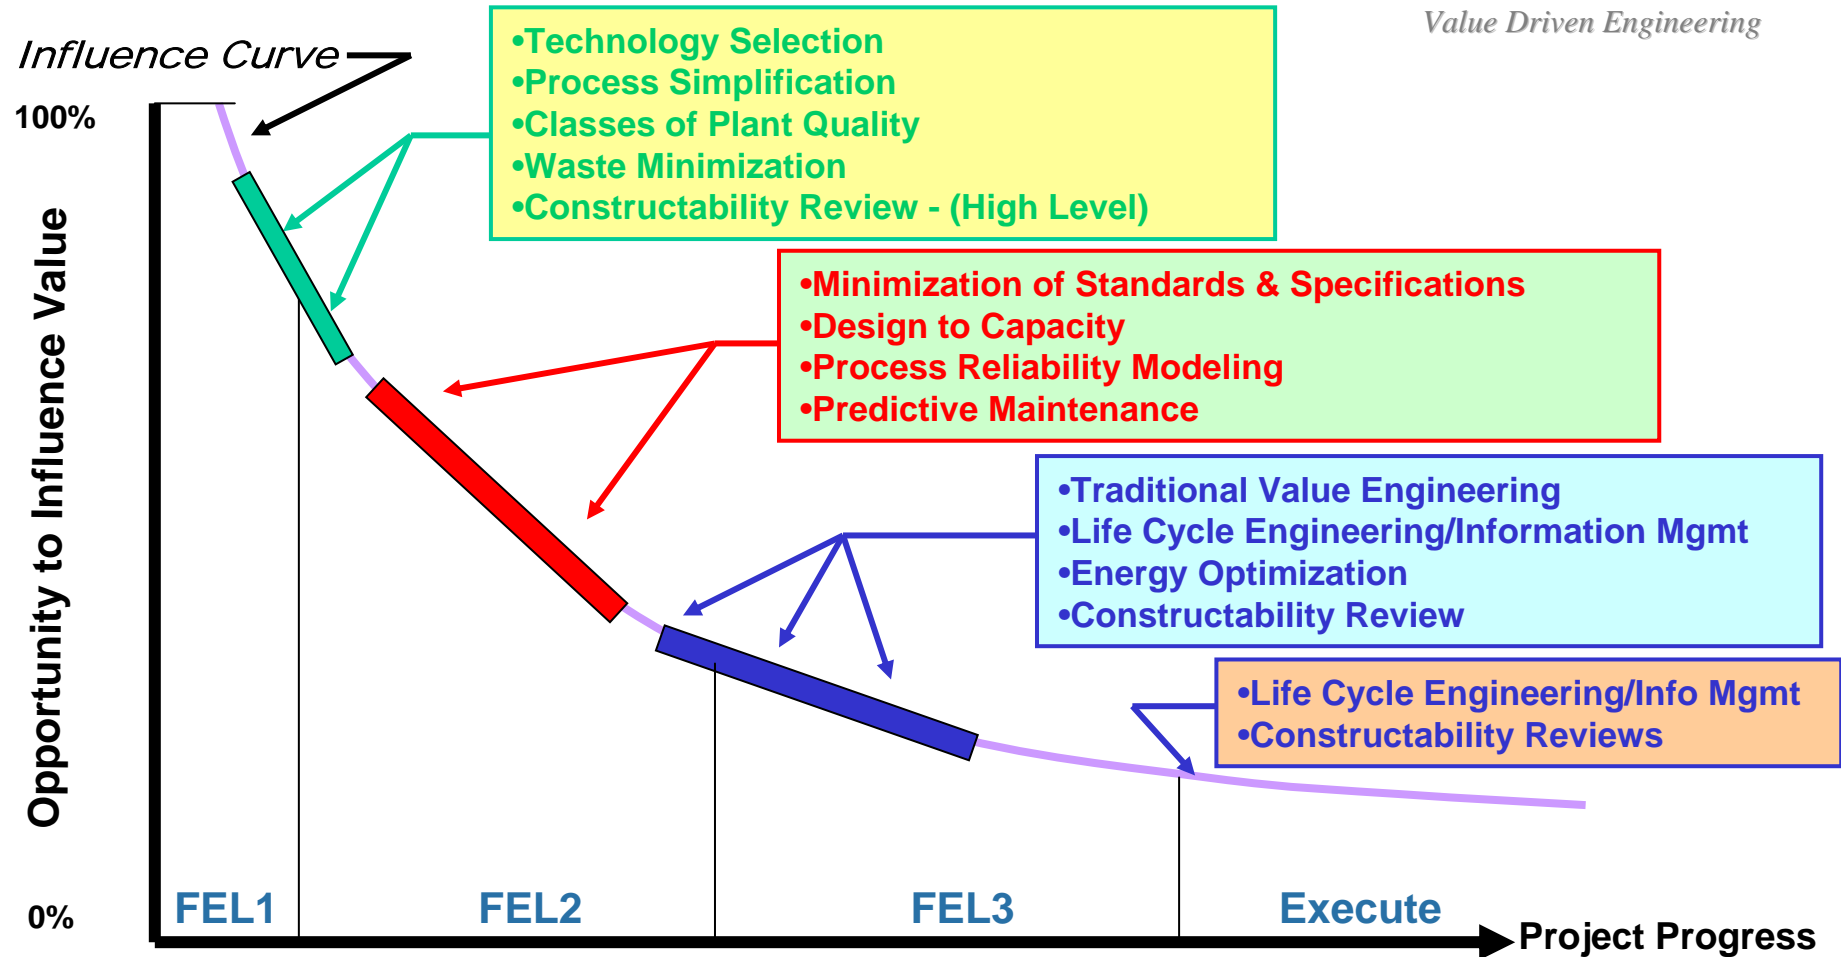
Influence Curve

Value Driven Engineering

•Technology Selection
•Process Simplification
•Classes of Plant Quality
•Waste Minimization
•Constructability Review - (High Level)

100%

Opportunity to Influence Value

•Minimization of Standards & Specifications
•Design to Capacity
•Process Reliability Modeling
•Predictive Maintenance

•Traditional Value Engineering
•Life Cycle Engineering/Information Mgmt
•Energy Optimization
•Constructability Review

•Life Cycle Engineering/Info Mgmt
•Constructability Reviews

0%

FEL1

FEL2

FEL3

Execute

Project Progress